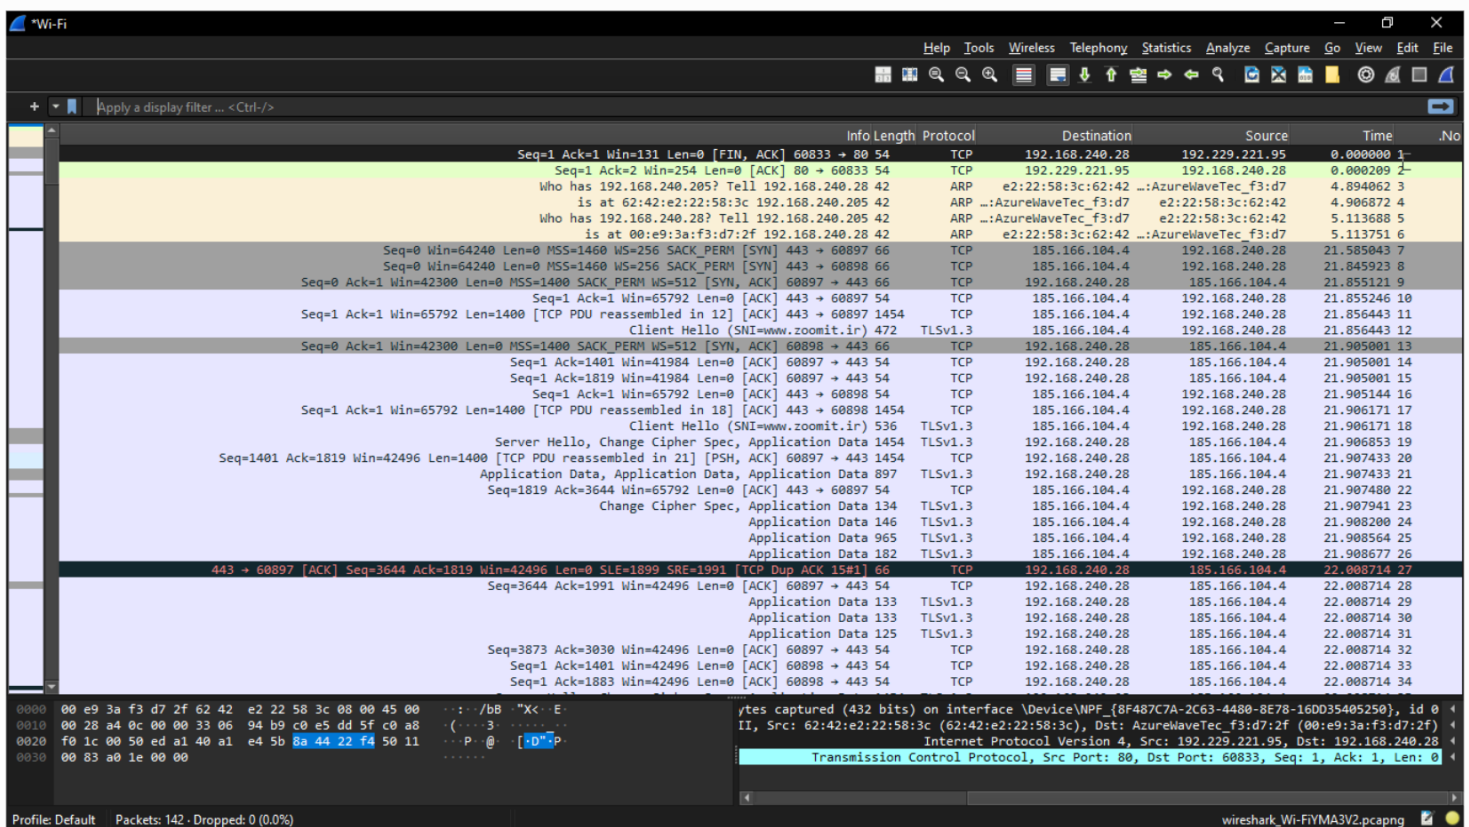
*Wi-Fi

Help Tools Wireless Telephony Statistics Analyze Capture Go View Edit File

Apply a display filter ... <Ctrl-/>

| Info | Length | Protocol | Destination | Source | Time | .No |
|---|---|---|---|---|---|---|
| Seq=1 Ack=1 Win=131 Len=0 [FIN, ACK] 60833 → 80 | 54 | TCP | 192.168.240.28 | 192.229.221.95 | 0.000000 | 1 |
| Seq=1 Ack=2 Win=254 Len=0 [ACK] 80 → 60833 | 54 | TCP | 192.229.221.95 | 192.168.240.28 | 0.000209 | 2 |
| Who has 192.168.240.205? Tell 192.168.240.28 | 42 | ARP | e2:22:58:3c:62:42 | …:AzureWaveTec_f3:d7 | 4.894062 | 3 |
| is at 62:42:e2:22:58:3c 192.168.240.205 | 42 | ARP | …:AzureWaveTec_f3:d7 | e2:22:58:3c:62:42 | 4.906872 | 4 |
| Who has 192.168.240.28? Tell 192.168.240.205 | 42 | ARP | …:AzureWaveTec_f3:d7 | e2:22:58:3c:62:42 | 5.113688 | 5 |
| is at 00:e9:3a:f3:d7:2f 192.168.240.28 | 42 | ARP | e2:22:58:3c:62:42 | …:AzureWaveTec_f3:d7 | 5.113751 | 6 |
| Seq=0 Win=64240 Len=0 MSS=1460 WS=256 SACK_PERM [SYN] 443 → 60897 | 66 | TCP | 185.166.104.4 | 192.168.240.28 | 21.585043 | 7 |
| Seq=0 Win=64240 Len=0 MSS=1460 WS=256 SACK_PERM [SYN] 443 → 60898 | 66 | TCP | 185.166.104.4 | 192.168.240.28 | 21.845923 | 8 |
| Seq=0 Ack=1 Win=42300 Len=0 MSS=1400 SACK_PERM WS=512 [SYN, ACK] 60897 → 443 | 66 | TCP | 192.168.240.28 | 185.166.104.4 | 21.855121 | 9 |
| Seq=1 Ack=1 Win=65792 Len=0 [ACK] 443 → 60897 | 54 | TCP | 185.166.104.4 | 192.168.240.28 | 21.855246 | 10 |
| Seq=1 Ack=1 Win=65792 Len=1400 [TCP PDU reassembled in 12] [ACK] 443 → 60897 | 1454 | TCP | 185.166.104.4 | 192.168.240.28 | 21.856443 | 11 |
| Client Hello (SNI=www.zoomit.ir) | 472 | TLSv1.3 | 185.166.104.4 | 192.168.240.28 | 21.856443 | 12 |
| Seq=0 Ack=1 Win=42300 Len=0 MSS=1400 SACK_PERM WS=512 [SYN, ACK] 60898 → 443 | 66 | TCP | 192.168.240.28 | 185.166.104.4 | 21.905001 | 13 |
| Seq=1 Ack=1401 Win=41984 Len=0 [ACK] 60897 → 443 | 54 | TCP | 192.168.240.28 | 185.166.104.4 | 21.905001 | 14 |
| Seq=1 Ack=1819 Win=41984 Len=0 [ACK] 60897 → 443 | 54 | TCP | 192.168.240.28 | 185.166.104.4 | 21.905001 | 15 |
| Seq=1 Ack=1 Win=65792 Len=0 [ACK] 443 → 60898 | 54 | TCP | 185.166.104.4 | 192.168.240.28 | 21.905144 | 16 |
| Seq=1 Ack=1 Win=65792 Len=1400 [TCP PDU reassembled in 18] [ACK] 443 → 60898 | 1454 | TCP | 185.166.104.4 | 192.168.240.28 | 21.906171 | 17 |
| Client Hello (SNI=www.zoomit.ir) | 536 | TLSv1.3 | 185.166.104.4 | 192.168.240.28 | 21.906171 | 18 |
| Server Hello, Change Cipher Spec, Application Data | 1454 | TLSv1.3 | 192.168.240.28 | 185.166.104.4 | 21.906853 | 19 |
| Seq=1401 Ack=1819 Win=42496 Len=1400 [TCP PDU reassembled in 21] [PSH, ACK] 60897 → 443 | 1454 | TCP | 192.168.240.28 | 185.166.104.4 | 21.907433 | 20 |
| Application Data, Application Data, Application Data | 897 | TLSv1.3 | 192.168.240.28 | 185.166.104.4 | 21.907433 | 21 |
| Seq=1819 Ack=3644 Win=65792 Len=0 [ACK] 443 → 60897 | 54 | TCP | 185.166.104.4 | 192.168.240.28 | 21.907480 | 22 |
| Change Cipher Spec, Application Data | 134 | TLSv1.3 | 185.166.104.4 | 192.168.240.28 | 21.907941 | 23 |
| Application Data | 146 | TLSv1.3 | 185.166.104.4 | 192.168.240.28 | 21.908200 | 24 |
| Application Data | 965 | TLSv1.3 | 185.166.104.4 | 192.168.240.28 | 21.908564 | 25 |
| Application Data | 182 | TLSv1.3 | 185.166.104.4 | 192.168.240.28 | 21.908677 | 26 |
| 443 → 60897 [ACK] Seq=3644 Ack=1819 Win=42496 Len=0 SLE=1899 SRE=1991 [TCP Dup ACK 15#1] | 66 | TCP | 192.168.240.28 | 185.166.104.4 | 22.008714 | 27 |
| Seq=3644 Ack=1991 Win=42496 Len=0 [ACK] 60897 → 443 | 54 | TCP | 192.168.240.28 | 185.166.104.4 | 22.008714 | 28 |
| Application Data | 133 | TLSv1.3 | 192.168.240.28 | 185.166.104.4 | 22.008714 | 29 |
| Application Data | 133 | TLSv1.3 | 192.168.240.28 | 185.166.104.4 | 22.008714 | 30 |
| Application Data | 125 | TLSv1.3 | 192.168.240.28 | 185.166.104.4 | 22.008714 | 31 |
| Seq=3873 Ack=3030 Win=42496 Len=0 [ACK] 60897 → 443 | 54 | TCP | 192.168.240.28 | 185.166.104.4 | 22.008714 | 32 |
| Seq=1 Ack=1401 Win=42496 Len=0 [ACK] 60898 → 443 | 54 | TCP | 192.168.240.28 | 185.166.104.4 | 22.008714 | 33 |
| Seq=1 Ack=1883 Win=42496 Len=0 [ACK] 60898 → 443 | 54 | TCP | 192.168.240.28 | 185.166.104.4 | 22.008714 | 34 |

0000 00 e9 3a f3 d7 2f 62 42 e2 22 58 3c 08 00 45 00 ··:··/bB ·"X<··E·
0010 00 28 a4 0c 00 00 33 06 94 b9 c0 e5 dd 5f c0 a8 ·(····3· ·····_··
0020 f0 1c 00 50 ed a1 40 a1 e4 5b 8a 44 22 f4 50 11 ···P··@· ·[·D"·P·
0030 00 83 a0 1e 00 00 ······

ytes captured (432 bits) on interface \Device\NPF_{8F487C7A-2C63-4480-8E78-16DD35405250}, id 0
II, Src: 62:42:e2:22:58:3c (62:42:e2:22:58:3c), Dst: AzureWaveTec_f3:d7:2f (00:e9:3a:f3:d7:2f)
Internet Protocol Version 4, Src: 192.229.221.95, Dst: 192.168.240.28
Transmission Control Protocol, Src Port: 80, Dst Port: 60833, Seq: 1, Ack: 1, Len: 0

Profile: Default Packets: 142 · Dropped: 0 (0.0%) wireshark_Wi-FiYMA3V2.pcapng